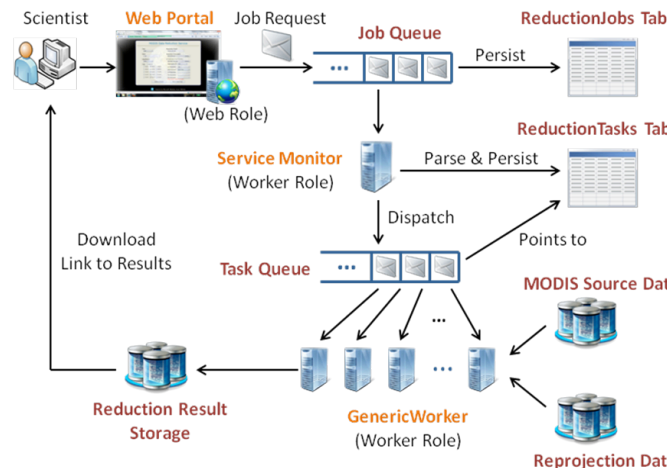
Scientist

Web Portal

(Web Role)

Job Request

Job Queue

...

Persist

ReductionJobs Tab

ReductionTasks Tab

Service Monitor
(Worker Role)

Parse & Persist

Dispatch

Download
Link to Results

Task Queue

...

Points to

MODIS Source Dat

...

...

Reduction Result
Storage

GenericWorker
(Worker Role)

Reprojection Dat